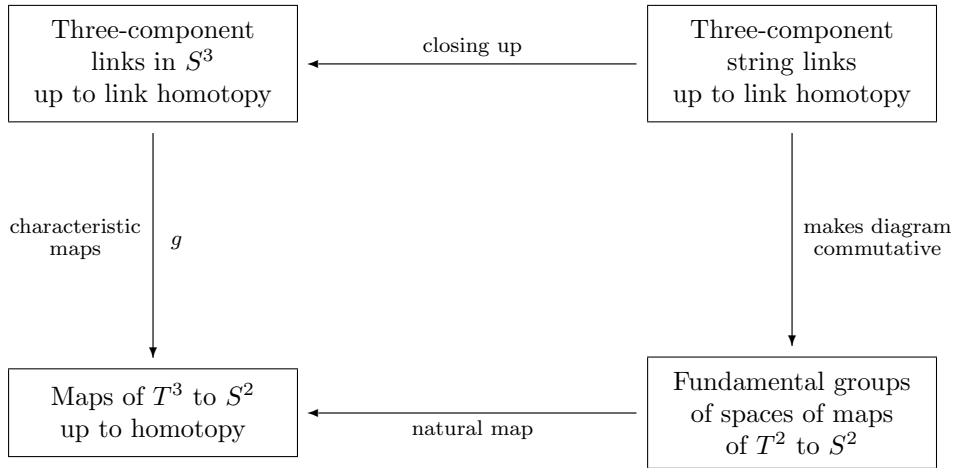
Three-component links in $S^3$ up to link homotopy

closing up

Three-component string links up to link homotopy

characteristic maps

$g$

makes diagram commutative

Maps of $T^3$ to $S^2$ up to homotopy

natural map

Fundamental groups of spaces of maps of $T^2$ to $S^2$